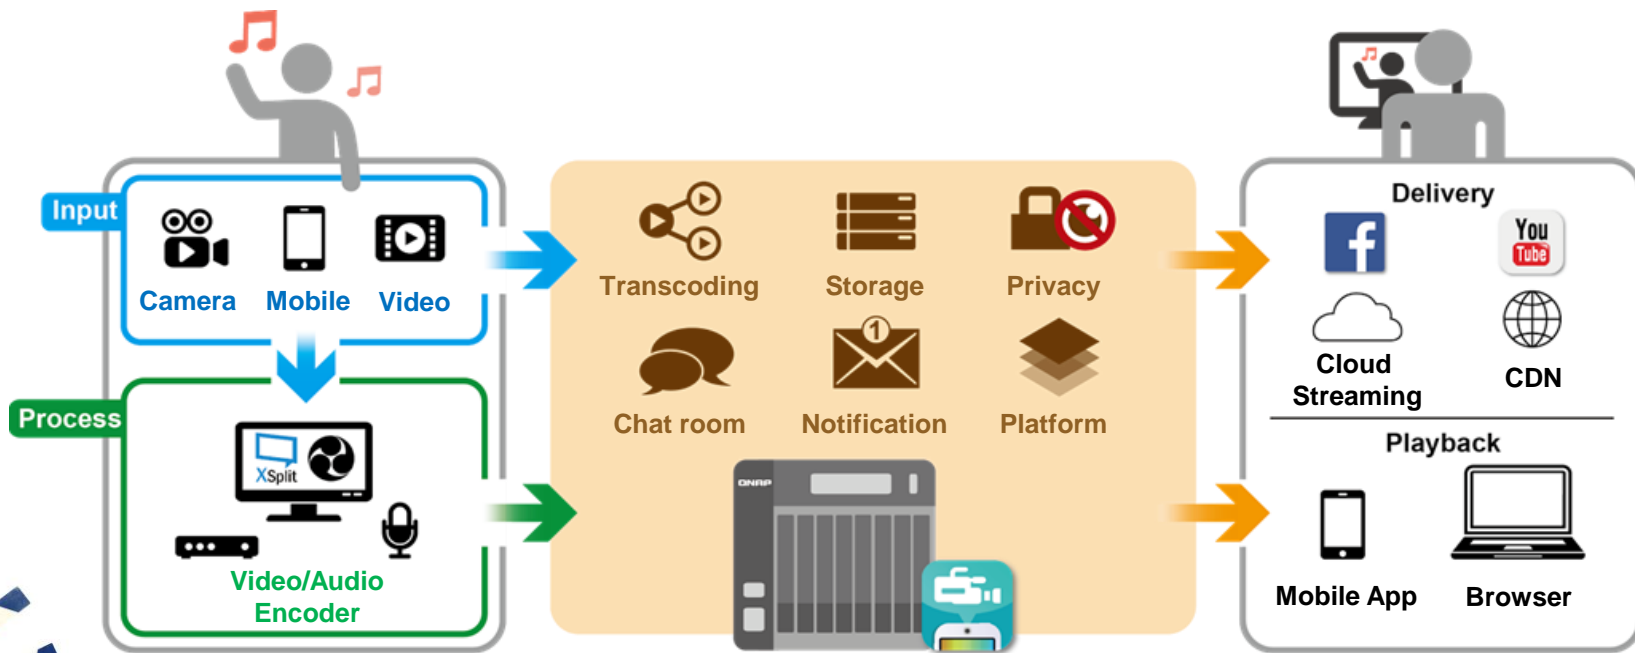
Input

Camera Mobile Video

Process

XSplit

Video/Audio Encoder

Transcoding Storage Privacy

Chat room Notification Platform

QNAP

1

Delivery

You Tube

Cloud Streaming

CDN

Playback

Mobile App Browser